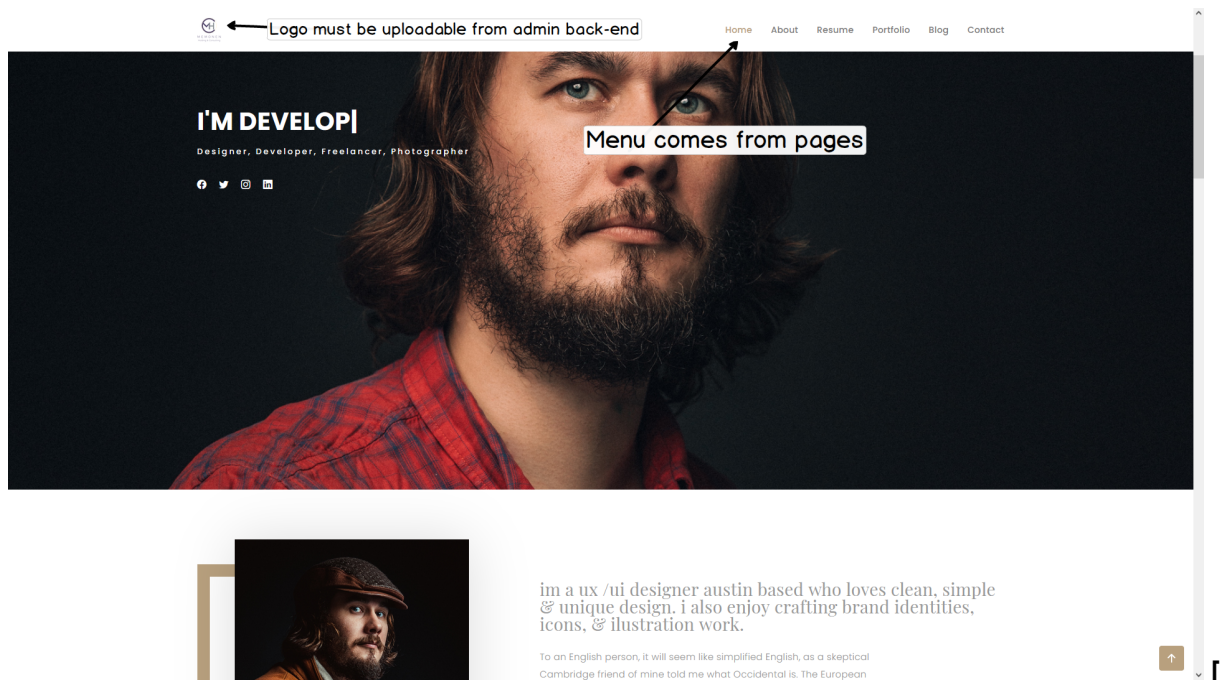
Logo must be uploadable from admin back-end

Home About Resume Portfolio Blog Contact

Menu comes from pages

I'M DEVELOP|

Designer, Developer, Freelancer, Photographer

im a ux /ui designer austin based who loves clean, simple & unique design. i also enjoy crafting brand identities, icons, & ilustration work.

To an English person, it will seem like simplified English, as a skeptical Cambridge friend of mine told me what Occidental is. The European